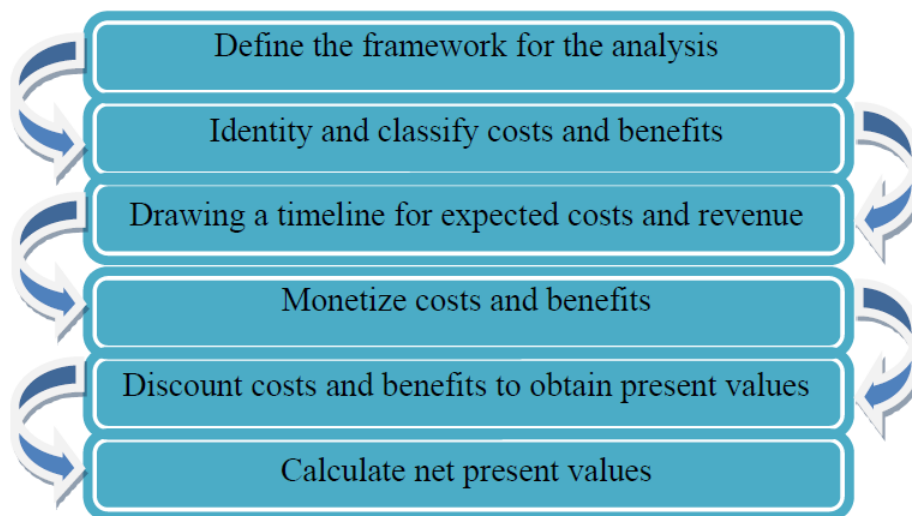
Define the framework for the analysis

Identity and classify costs and benefits

Drawing a timeline for expected costs and revenue

Monetize costs and benefits

Discount costs and benefits to obtain present values

Calculate net present values